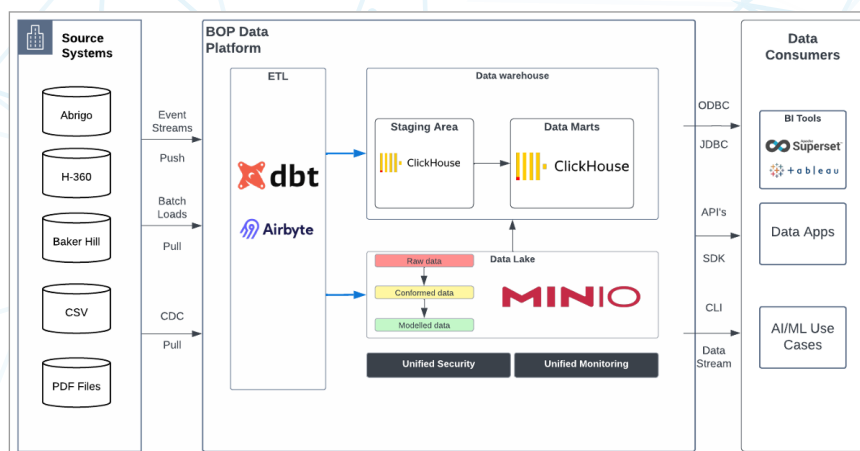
Source Systems

Abrigo

H-360

Baker Hill

CSV

PDF Files

Event Streams

Push

Batch Loads

Pull

CDC

Pull

BOP Data Platform

ETL

dbt

Airbyte

Data warehouse

Staging Area

ClickHouse

Data Marts

ClickHouse

Data Lake

Raw data

Conformed data

Modelled data

MINIO

Unified Security

Unified Monitoring

ODBC

JDBC

API's

SDK

CLI

Data Stream

Data Consumers

BI Tools

Superset

+ableau

Data Apps

AI/ML Use Cases